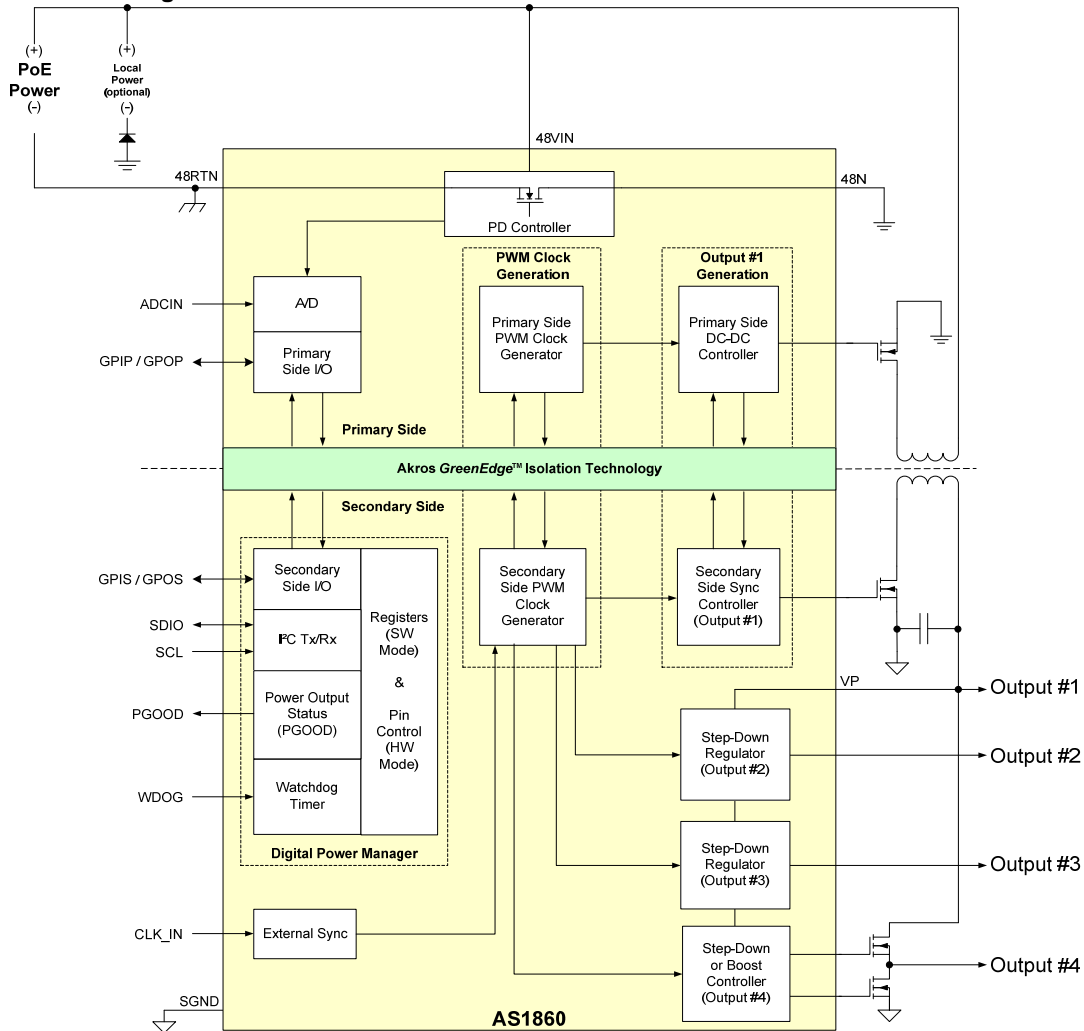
(+)
PoE
Power
(-)

(+)
Local
Power
(optional)
(-)

48VIN

48RTN

48N

PD Controller

PWM Clock Generation

Output #1 Generation

ADCIN

A/D

GPIP / GPOP

Primary Side I/O

Primary Side PWM Clock Generator

Primary Side DC-DC Controller

Primary Side

Akros *GreenEdge*™ Isolation Technology

Secondary Side

GPIS / GPOS

Secondary Side I/O

SDIO

SCL

I²C Tx/Rx

Registers (SW Mode) & Pin Control (HW Mode)

Secondary Side PWM Clock Generator

Secondary Side Sync Controller (Output #1)

PGOOD

Power Output Status (PGOOD)

WDOG

Watchdog Timer

Digital Power Manager

VP

Output #1

Step-Down Regulator (Output #2)

Output #2

Step-Down Regulator (Output #3)

Output #3

CLK_IN

External Sync

Step-Down or Boost Controller (Output #4)

Output #4

SGND

AS1860